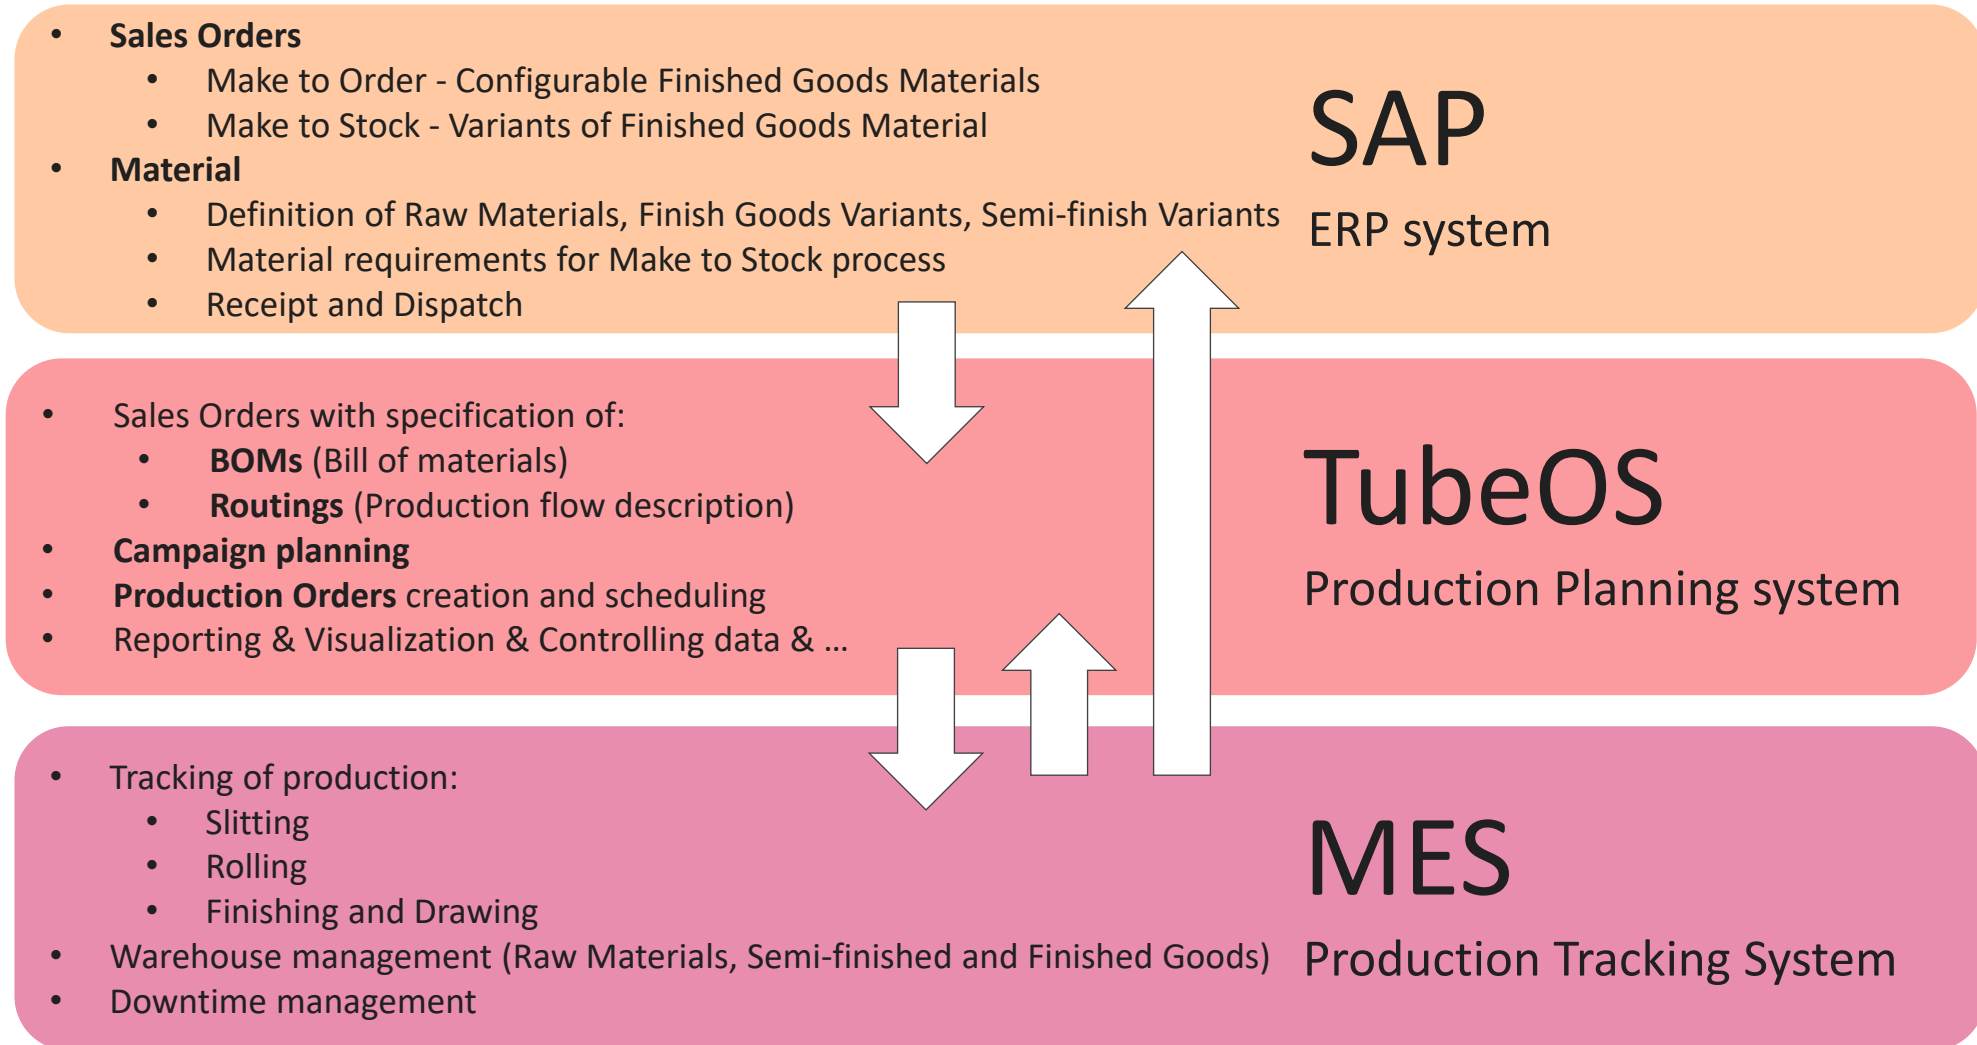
- Sales Orders
  - Make to Order - Configurable Finished Goods Materials
  - Make to Stock - Variants of Finished Goods Material
- Material
  - Definition of Raw Materials, Finish Goods Variants, Semi-finish Variants
  - Material requirements for Make to Stock process
  - Receipt and Dispatch

SAP

ERP system

- Sales Orders with specification of:
  - BOMs (Bill of materials)
  - Routings (Production flow description)
- Campaign planning
- Production Orders creation and scheduling
- Reporting & Visualization & Controlling data & …

TubeOS

Production Planning system

- Tracking of production:
  - Slitting
  - Rolling
  - Finishing and Drawing
- Warehouse management (Raw Materials, Semi-finished and Finished Goods)
- Downtime management

MES

Production Tracking System